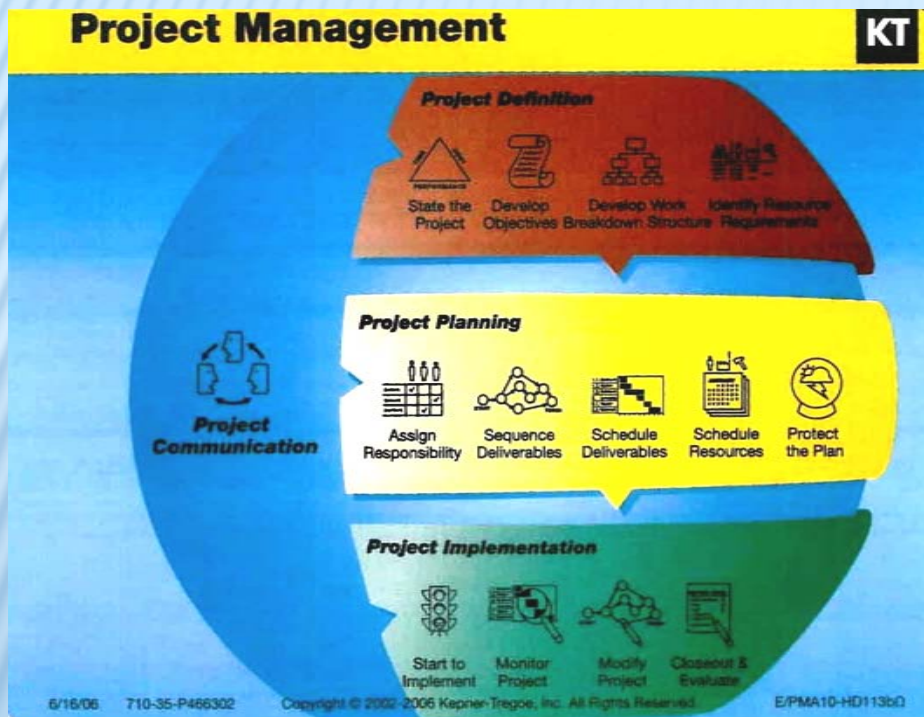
Project Management

KT

Project Definition

State the Project

Develop Objectives

Develop Work Breakdown Structure

Identify Resource Requirements

Project Planning

Assign Responsibility

Sequence Deliverables

Schedule Deliverables

Schedule Resources

Protect the Plan

Project Communication

Project Implementation

Start to Implement

Monitor Project

Modify Project

Closeout & Evaluate

6/16/06 710-35-P466302 Copyright © 2002-2006 Kepner-Tregoe, Inc. All Rights Reserved E/PMA10-HD113bΩ